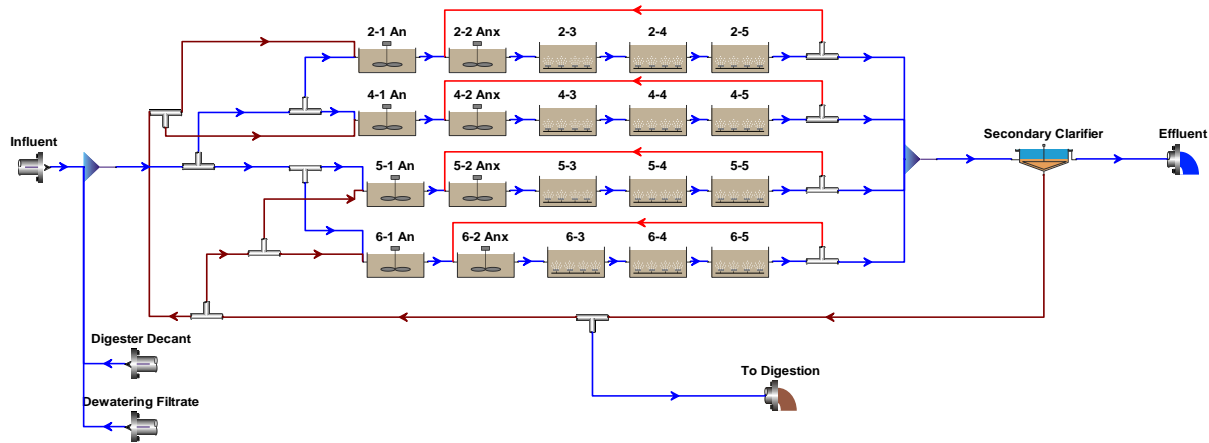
2-1 An
2-2 Anx
2-3
2-4
2-5

4-1 An
4-2 Anx
4-3
4-4
4-5

Influent

5-1 An
5-2 Anx
5-3
5-4
5-5

Secondary Clarifier

Effluent

6-1 An
6-2 Anx
6-3
6-4
6-5

Digester Decant

To Digestion

Dewatering Filtrate